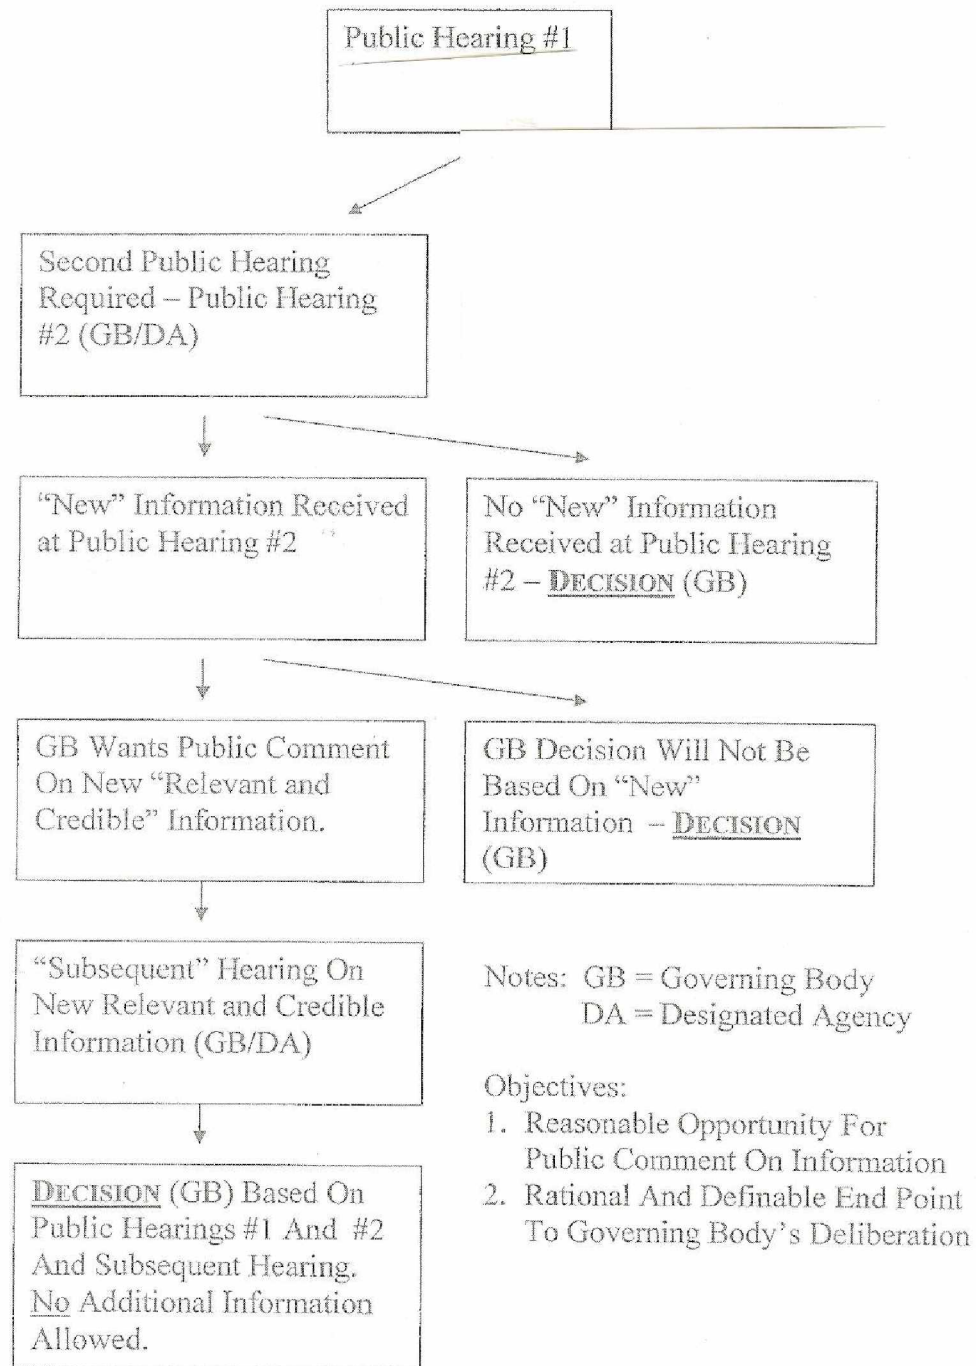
Public Hearing #1

Second Public Hearing Required – Public Hearing #2 (GB/DA)

"New" Information Received at Public Hearing #2

No "New" Information Received at Public Hearing #2 – DECISION (GB)

GB Wants Public Comment On New "Relevant and Credible" Information.

GB Decision Will Not Be Based On "New" Information – DECISION (GB)

"Subsequent" Hearing On New Relevant and Credible Information (GB/DA)

Notes: GB = Governing Body
DA = Designated Agency

Objectives:
1. Reasonable Opportunity For Public Comment On Information
2. Rational And Definable End Point To Governing Body's Deliberation

DECISION (GB) Based On Public Hearings #1 And #2 And Subsequent Hearing. No Additional Information Allowed.